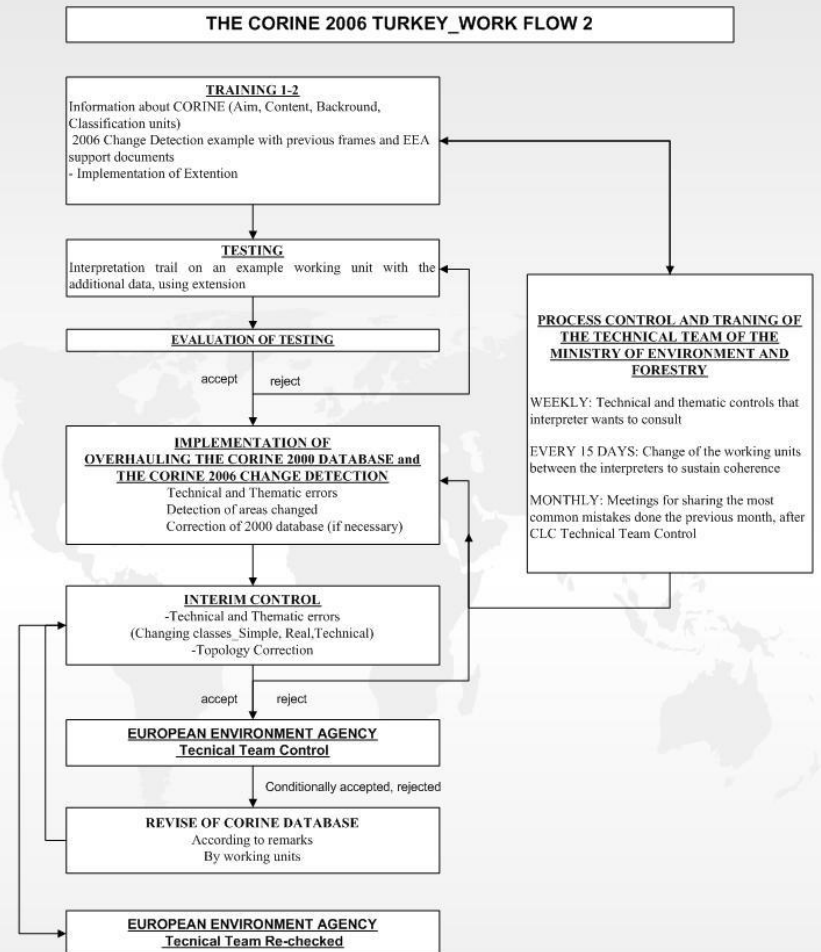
THE CORINE 2006 TURKEY_WORK FLOW 2

TRAINING 1-2
Information about CORINE (Aim, Content, Backround, Classification units)
2006 Change Detection example with previous frames and EEA support documents
- Implementation of Extention

TESTING
Interpretation trail on an example working unit with the additional data, using extension

EVALUATION OF TESTING

accept reject

IMPLEMENTATION OF OVERHAULING THE CORINE 2000 DATABASE and THE CORINE 2006 CHANGE DETECTION
Technical and Thematic errors
Detection of areas changed
Correction of 2000 database (if necessary)

PROCESS CONTROL AND TRANING OF THE TECHNICAL TEAM OF THE MINISTRY OF ENVIRONMENT AND FORESTRY

WEEKLY: Technical and thematic controls that interpreter wants to consult

EVERY 15 DAYS: Change of the working units between the interpreters to sustain coherence

MONTHLY: Meetings for sharing the most common mistakes done the previous month, after CLC Technical Team Control

INTERIM CONTROL
-Technical and Thematic errors
(Changing classes_Simple, Real,Technical)
-Topology Correction

accept reject

EUROPEAN ENVIRONMENT AGENCY
Tecnical Team Control

Conditionally accepted, rejected

REVISE OF CORINE DATABASE
According to remarks
By working units

EUROPEAN ENVIRONMENT AGENCY
Tecnical Team Re-checked